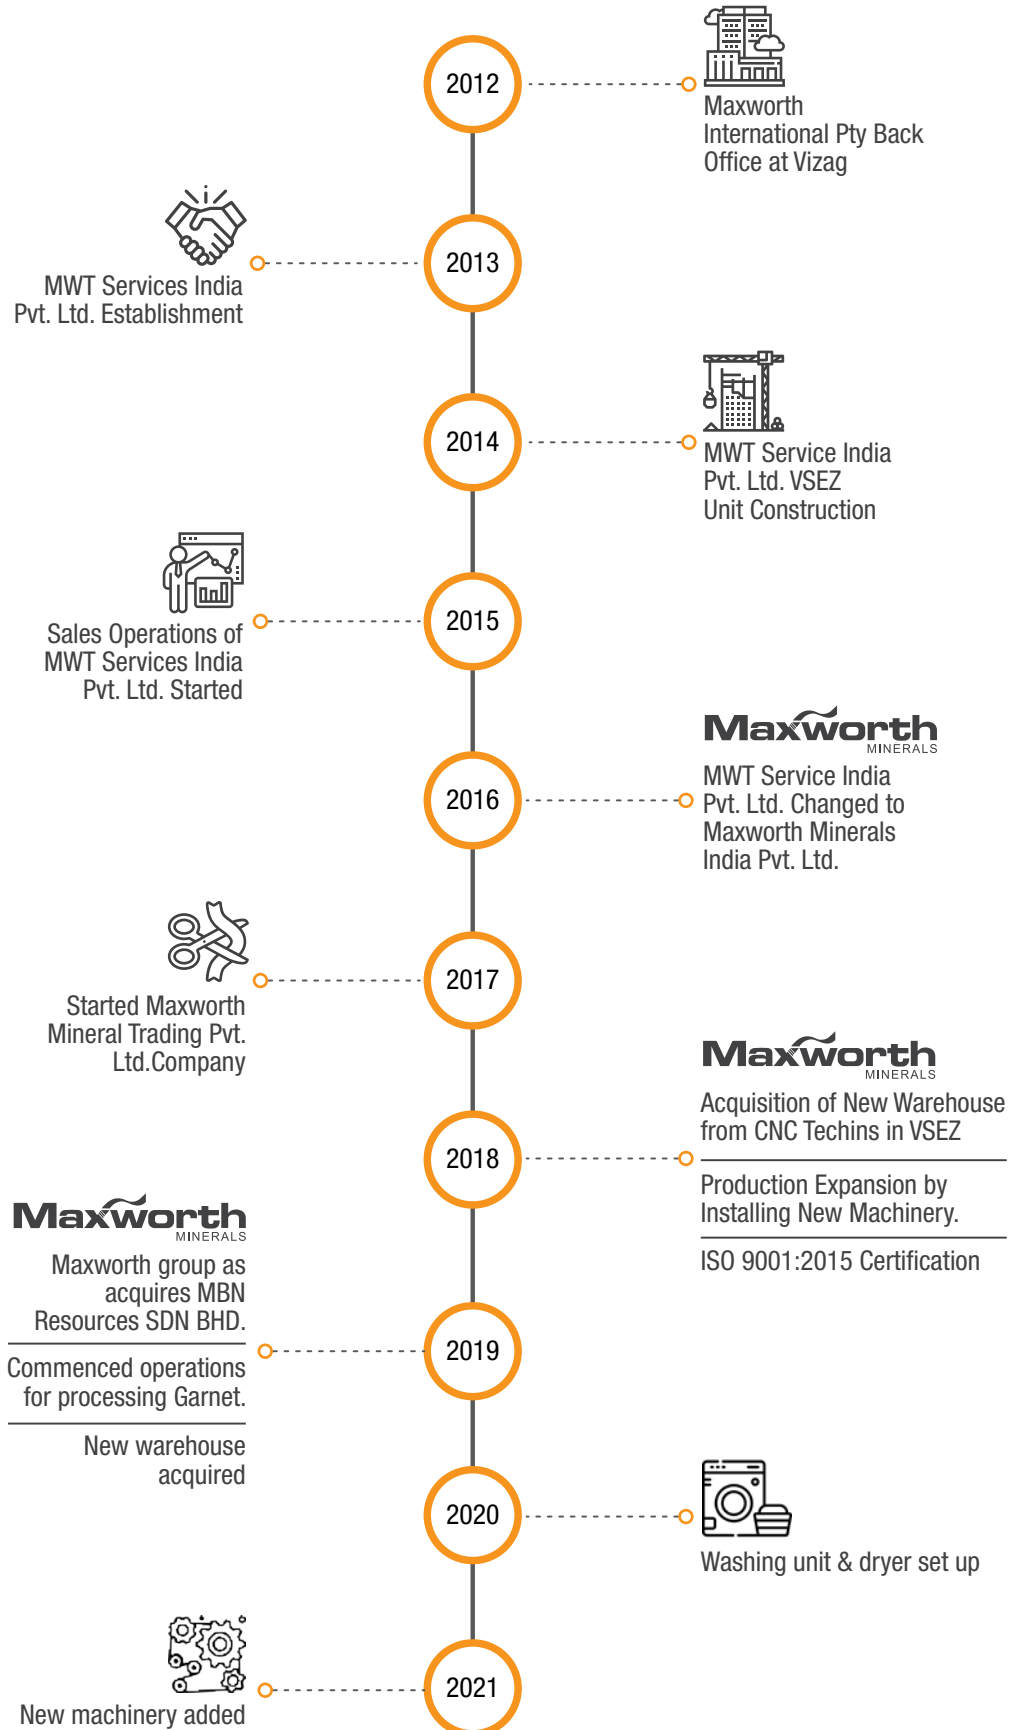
2012

Maxworth International Pty Back Office at Vizag

2013

MWT Services India Pvt. Ltd. Establishment

2014

MWT Service India Pvt. Ltd. VSEZ Unit Construction

2015

Sales Operations of MWT Services India Pvt. Ltd. Started

2016

Maxworth MINERALS

MWT Service India Pvt. Ltd. Changed to Maxworth Minerals India Pvt. Ltd.

2017

Started Maxworth Mineral Trading Pvt. Ltd.Company

2018

Maxworth MINERALS

Acquisition of New Warehouse from CNC Techins in VSEZ

Production Expansion by Installing New Machinery.

ISO 9001:2015 Certification

2019

Maxworth MINERALS

Maxworth group as acquires MBN Resources SDN BHD.

Commenced operations for processing Garnet.

New warehouse acquired

2020

Washing unit & dryer set up

2021

New machinery added